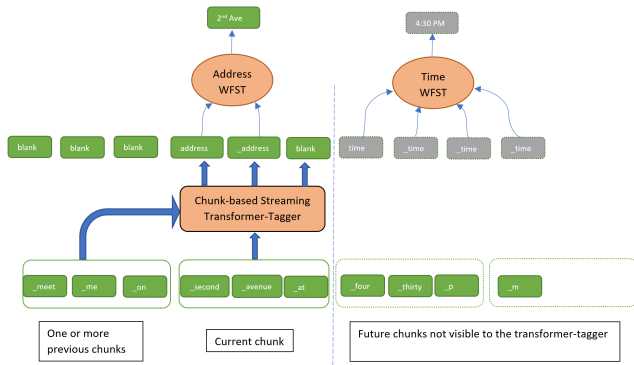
$2^{nd}$ Ave

Address WFST

4:30 PM

Time WFST

blank

blank

blank

address

_address

blank

time

_time

_time

_time

Chunk-based Streaming Transformer-Tagger

_meet

_me

_on

_second

_avenue

_at

_four

_thirty

_p

_m

One or more previous chunks

Current chunk

Future chunks not visible to the transformer-tagger